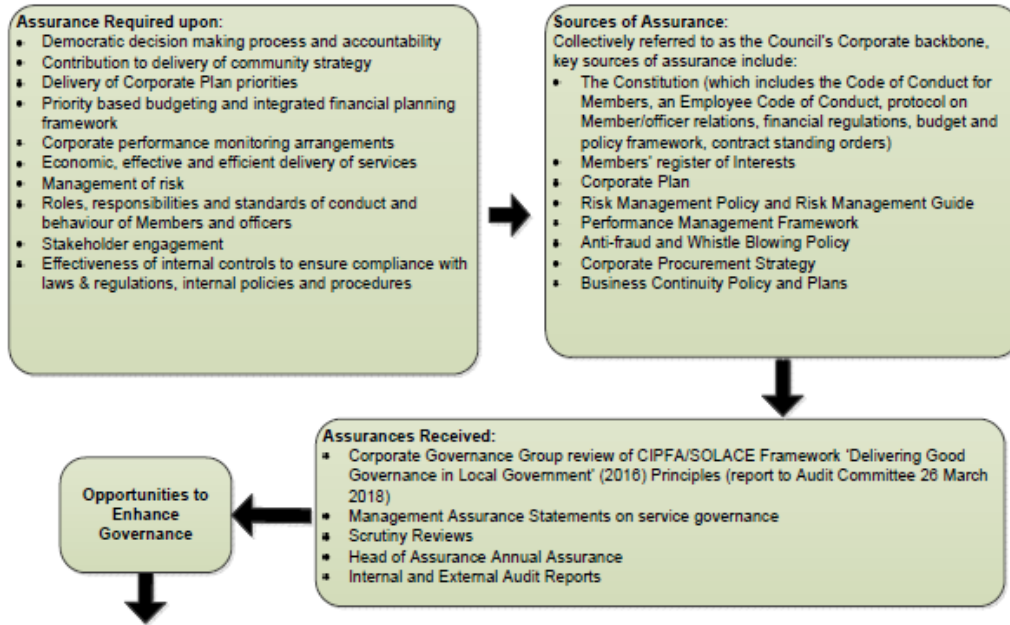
**Assurance Required upon:**
- Democratic decision making process and accountability
- Contribution to delivery of community strategy
- Delivery of Corporate Plan priorities
- Priority based budgeting and integrated financial planning framework
- Corporate performance monitoring arrangements
- Economic, effective and efficient delivery of services
- Management of risk
- Roles, responsibilities and standards of conduct and behaviour of Members and officers
- Stakeholder engagement
- Effectiveness of internal controls to ensure compliance with laws & regulations, internal policies and procedures

**Sources of Assurance:**
Collectively referred to as the Council's Corporate backbone, key sources of assurance include:
- The Constitution (which includes the Code of Conduct for Members, an Employee Code of Conduct, protocol on Member/officer relations, financial regulations, budget and policy framework, contract standing orders)
- Members' register of Interests
- Corporate Plan
- Risk Management Policy and Risk Management Guide
- Performance Management Framework
- Anti-fraud and Whistle Blowing Policy
- Corporate Procurement Strategy
- Business Continuity Policy and Plans

**Assurances Received:**
- Corporate Governance Group review of CIPFA/SOLACE Framework 'Delivering Good Governance in Local Government' (2016) Principles (report to Audit Committee 26 March 2018)
- Management Assurance Statements on service governance
- Scrutiny Reviews
- Head of Assurance Annual Assurance
- Internal and External Audit Reports

**Opportunities to Enhance Governance**